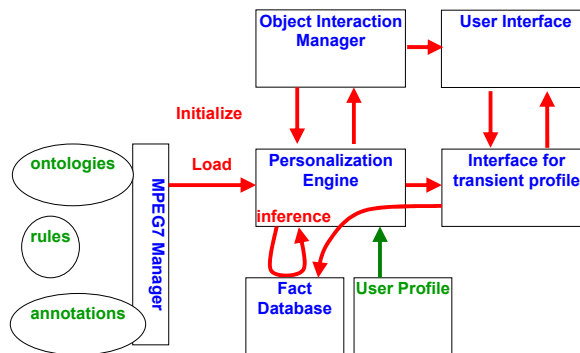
Object Interaction Manager

User Interface

Initialize

ontologies

rules

annotations

MPEG7 Manager

Load

Personalization Engine

inference

Interface for transient profile

Fact Database

User Profile